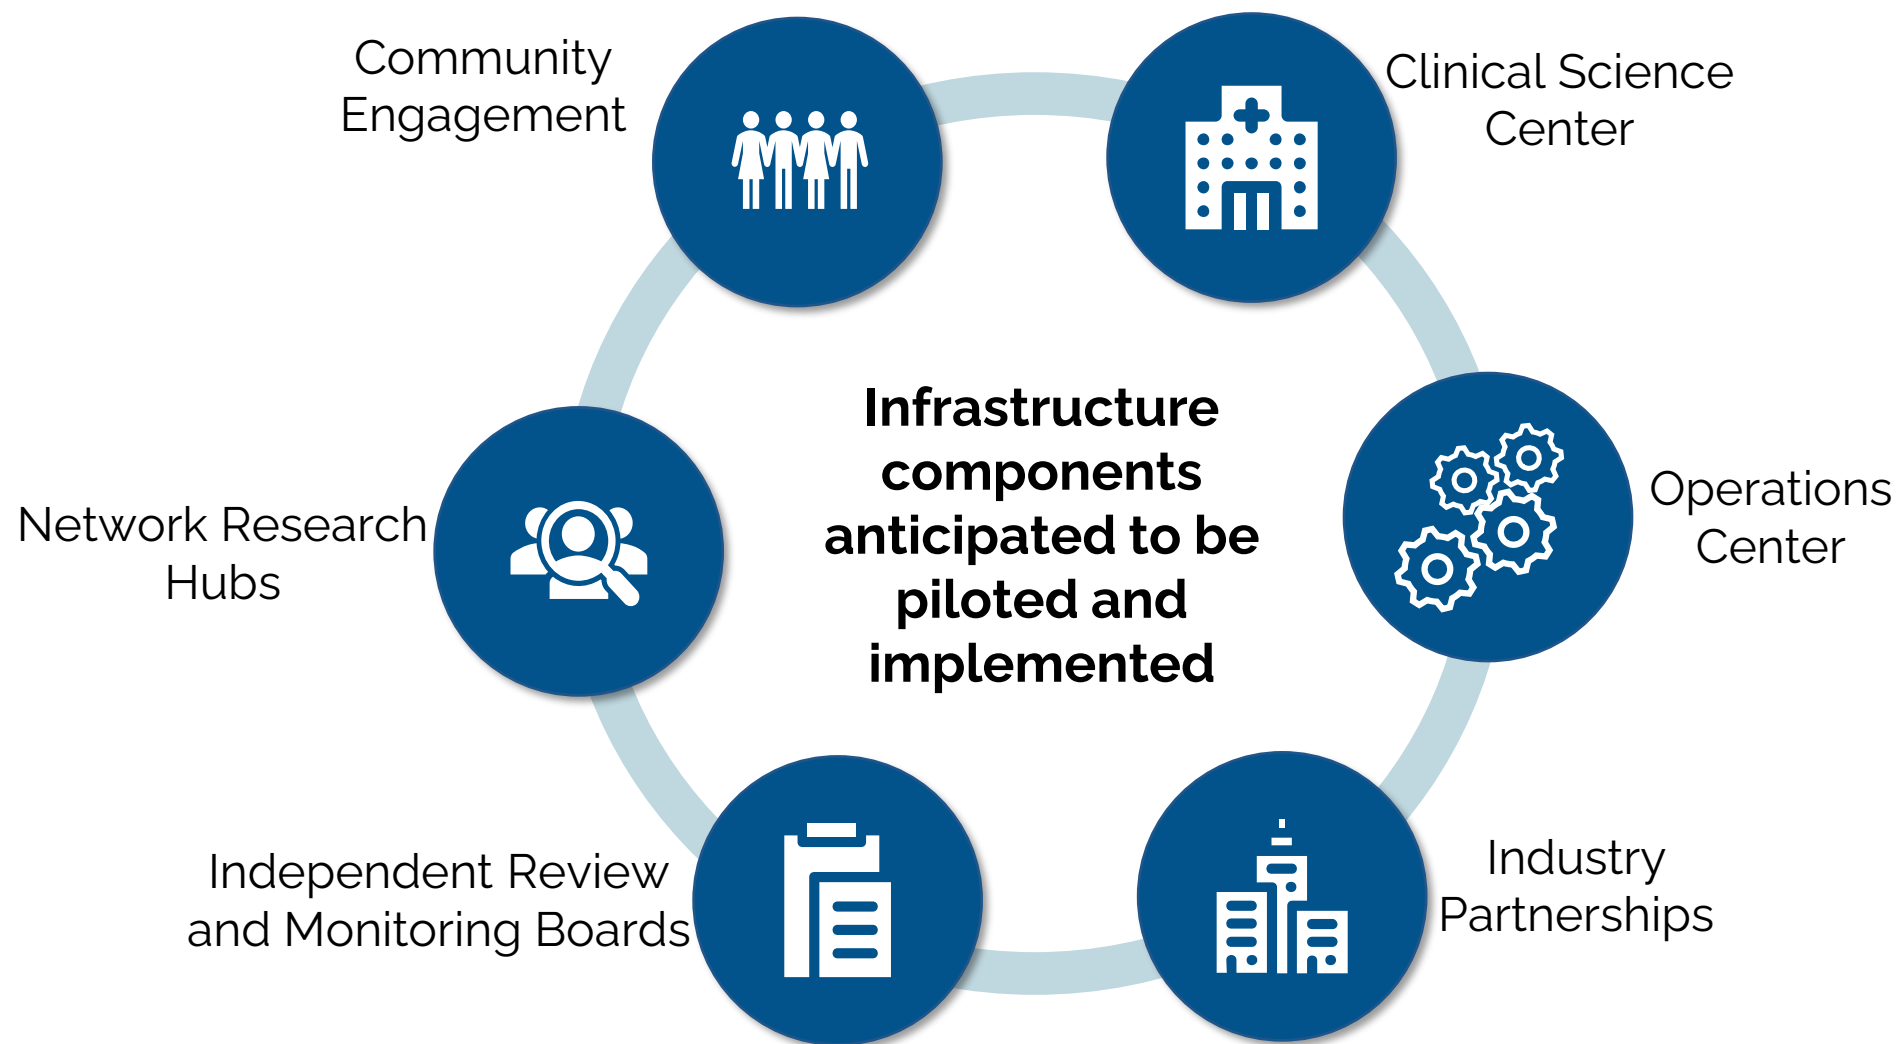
Community Engagement

Clinical Science Center

Infrastructure components anticipated to be piloted and implemented

Network Research Hubs

Operations Center

Independent Review and Monitoring Boards

Industry Partnerships